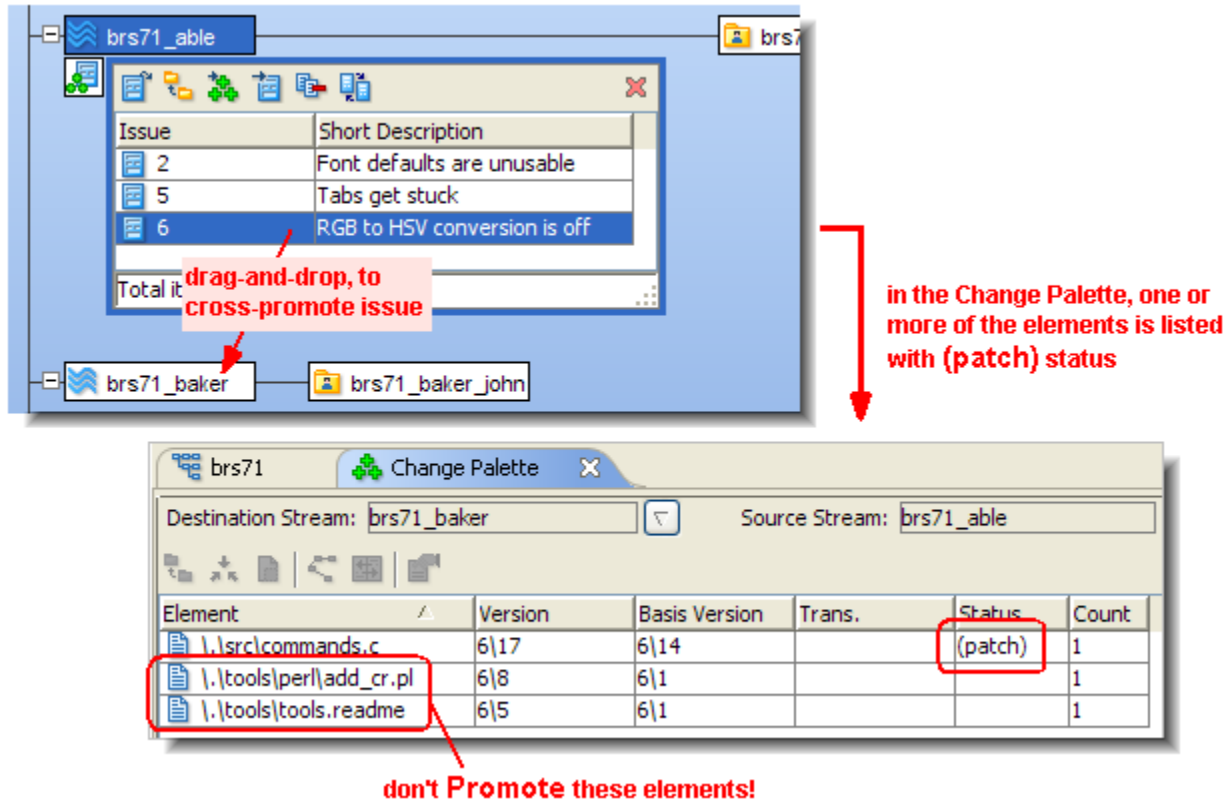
brs71_able

brs7

| Issue | Short Description |
|---|---|
| 2 | Font defaults are unusable |
| 5 | Tabs get stuck |
| 6 | RGB to HSV conversion is off |

Total it

drag-and-drop, to cross-promote issue

brs71_baker

brs71_baker_john

in the Change Palette, one or more of the elements is listed with (patch) status

brs71

Change Palette

Destination Stream: brs71_baker

Source Stream: brs71_able

| Element | Version | Basis Version | Trans. | Status | Count |
|---|---|---|---|---|---|
| \.\src\commands.c | 6\17 | 6\14 | | (patch) | 1 |
| \.\tools\perl\add_cr.pl | 6\8 | 6\1 | | | 1 |
| \.\tools\tools.readme | 6\5 | 6\1 | | | 1 |

don't Promote these elements!